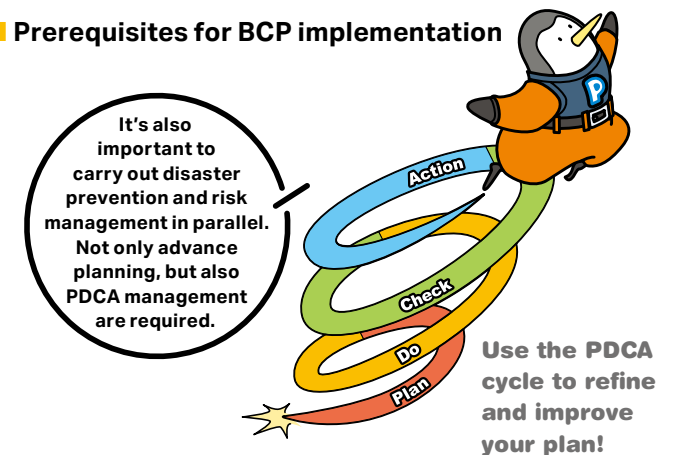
Prerequisites for BCP implementation

It's also important to carry out disaster prevention and risk management in parallel. Not only advance planning, but also PDCA management are required.

Action

Check

Do

Plan

Use the PDCA cycle to refine and improve your plan!